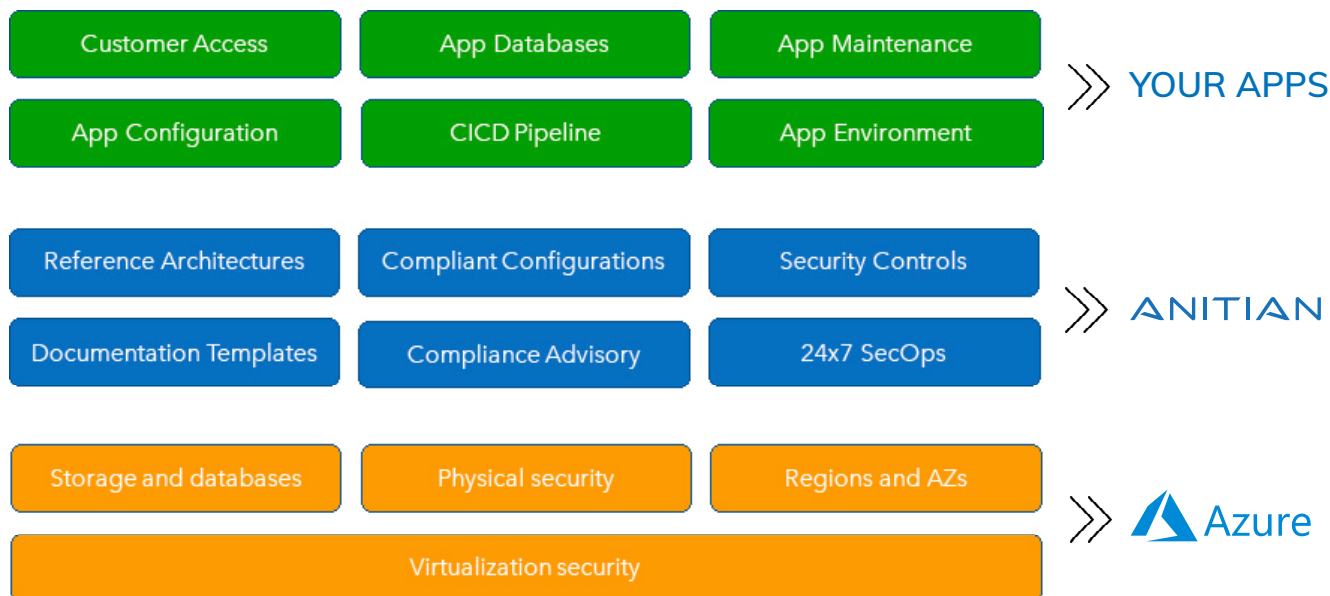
Customer Access
App Databases
App Maintenance
App Configuration
CICD Pipeline
App Environment

YOUR APPS

Reference Architectures
Compliant Configurations
Security Controls
Documentation Templates
Compliance Advisory
24x7 SecOps

ANITIAN

Storage and databases
Physical security
Regions and AZs
Virtualization security

Azure